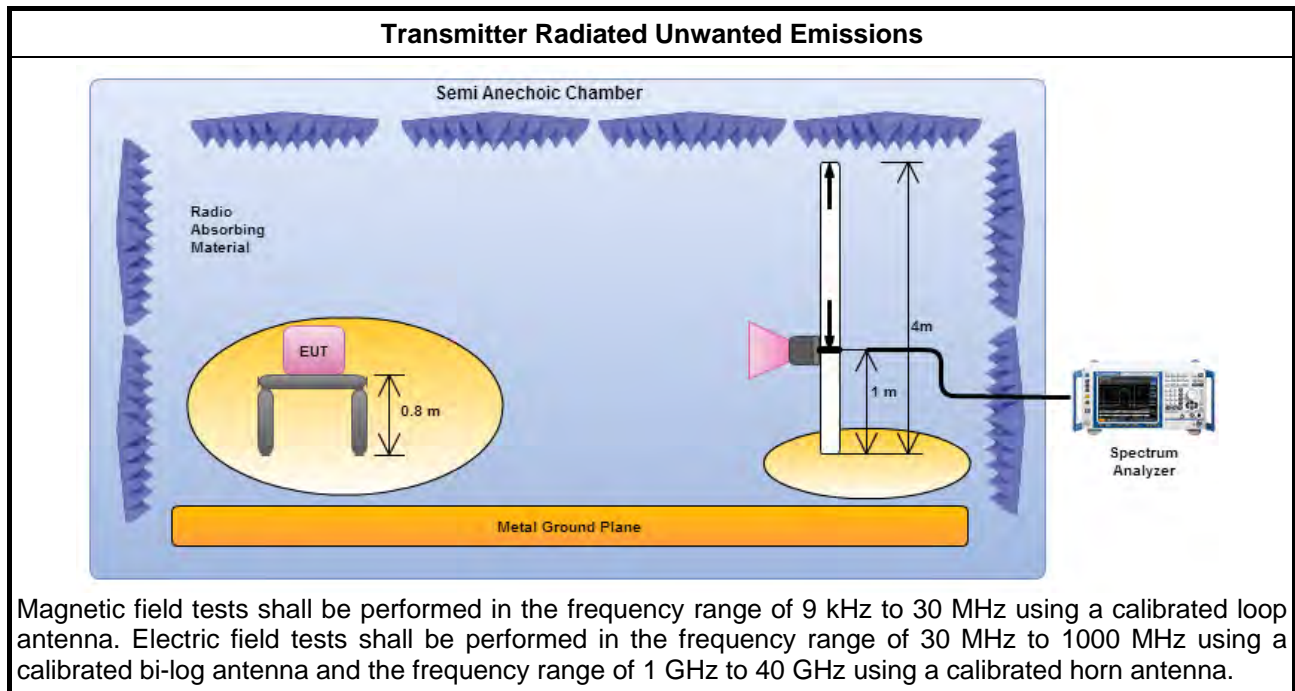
Transmitter Radiated Unwanted Emissions

Semi Anechoic Chamber

Radio Absorbing Material

EUT

0.8 m

4m

1 m

Spectrum Analyzer

Metal Ground Plane

Magnetic field tests shall be performed in the frequency range of 9 kHz to 30 MHz using a calibrated loop antenna. Electric field tests shall be performed in the frequency range of 30 MHz to 1000 MHz using a calibrated bi-log antenna and the frequency range of 1 GHz to 40 GHz using a calibrated horn antenna.